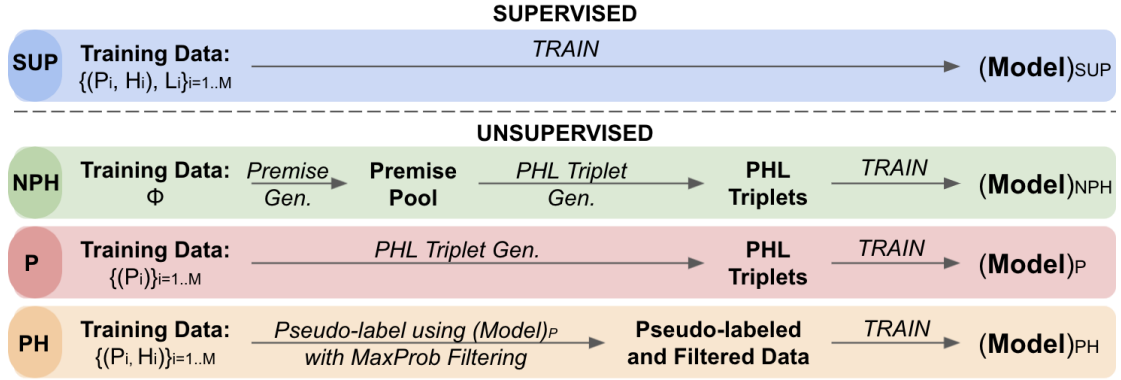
SUPERVISED

SUP Training Data: $\{(P_i, H_i), L_i\}_{i=1..M}$ TRAIN (Model)$_{SUP}$

UNSUPERVISED

NPH Training Data: Φ Premise Gen. Premise Pool PHL Triplet Gen. PHL Triplets TRAIN (Model)$_{NPH}$

P Training Data: $\{(P_i)\}_{i=1..M}$ PHL Triplet Gen. PHL Triplets TRAIN (Model)$_{P}$

PH Training Data: $\{(P_i, H_i)\}_{i=1..M}$ Pseudo-label using (Model)$_{P}$ with MaxProb Filtering Pseudo-labeled and Filtered Data TRAIN (Model)$_{PH}$